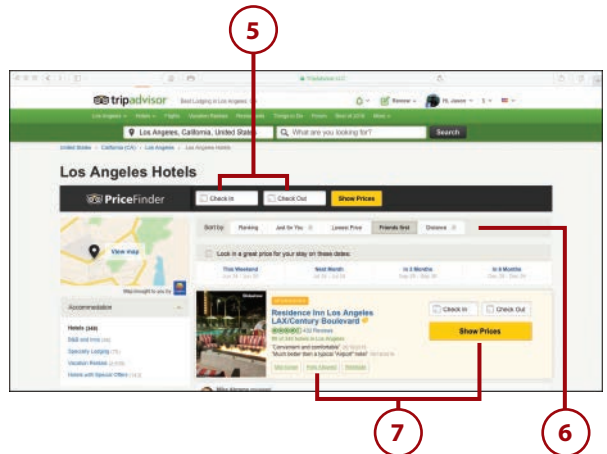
5

tripadvisor

Los Angeles, California, United States

What are you looking for?

Search

Los Angeles Hotels

PriceFinder

Check In

Check Out

Show Prices

Sort by:

Ranking

Just for You

Lowest Price

Friends first

Distance

View map

Lock in a great price for your stay on these dates:

This Weekend

Next Month

In 2 Months

In 3 Months

Accommodation

Hotels

B&B and Inns

Specialty Lodging

Vacation Rentals

Hotels with Special Offers

Residence Inn Los Angeles LAX/Century Boulevard

Check In

Check Out

Show Prices

"Convenient and comfortable"

7

6